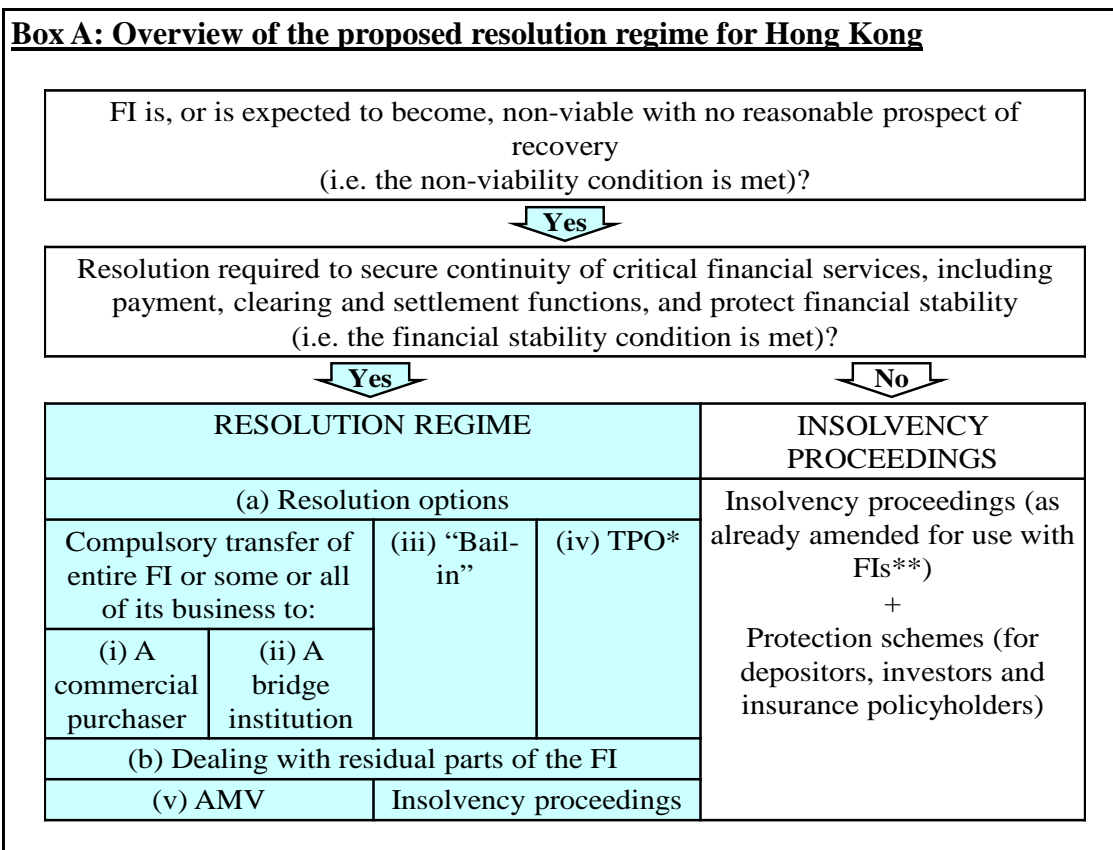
**Box A: Overview of the proposed resolution regime for Hong Kong**

FI is, or is expected to become, non-viable with no reasonable prospect of recovery
(i.e. the non-viability condition is met)?

Yes

Resolution required to secure continuity of critical financial services, including payment, clearing and settlement functions, and protect financial stability
(i.e. the financial stability condition is met)?

Yes

No

| RESOLUTION REGIME | | | | INSOLVENCY PROCEEDINGS |
|---|---|---|---|---|
| (a) Resolution options | | | | Insolvency proceedings (as already amended for use with FIs**) + Protection schemes (for depositors, investors and insurance policyholders) |
| Compulsory transfer of entire FI or some or all of its business to: | | (iii) "Bail-in" | (iv) TPO* | |
| (i) A commercial purchaser | (ii) A bridge institution | | | |
| (b) Dealing with residual parts of the FI | | | | |
| (v) AMV | | Insolvency proceedings | | |